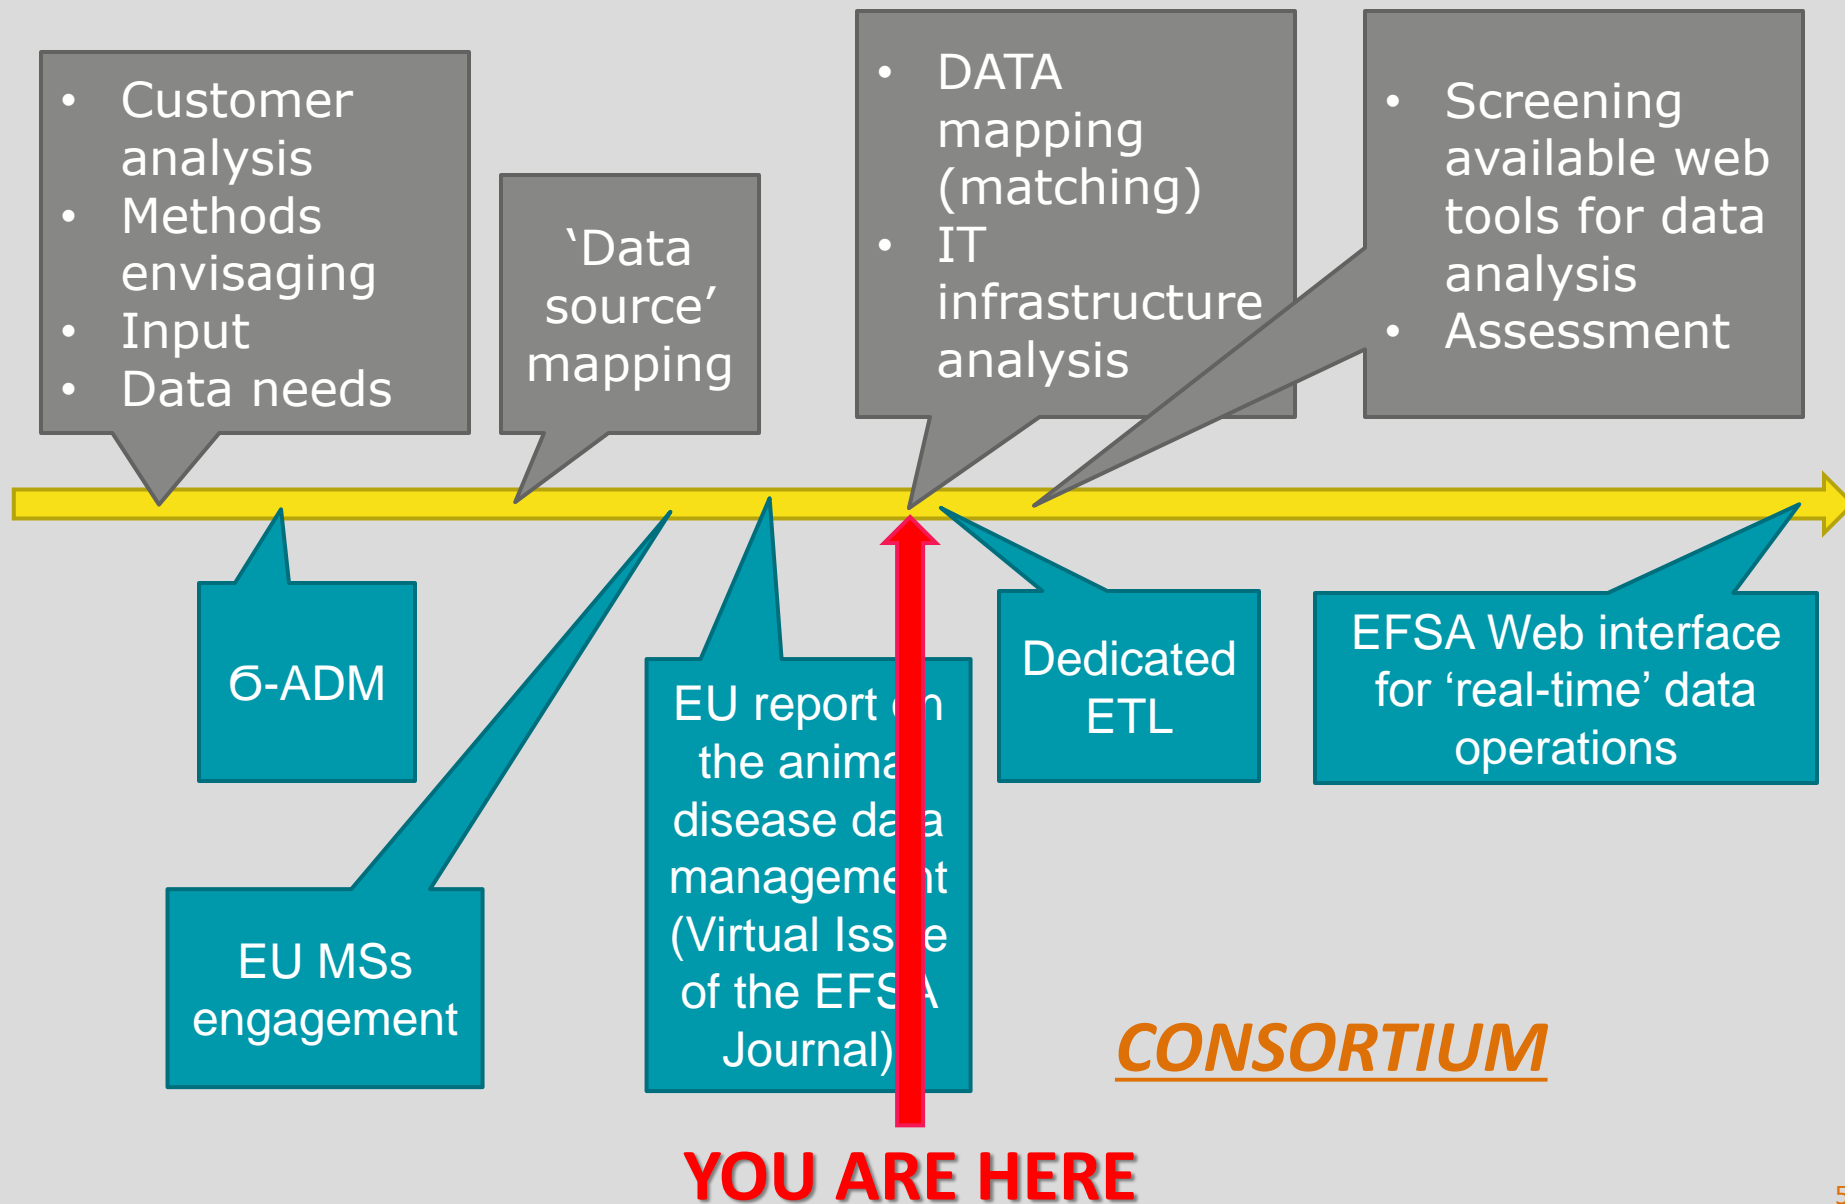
• Customer analysis
• Methods envisaging
• Input
• Data needs

'Data source' mapping

• DATA mapping (matching)
• IT infrastructure analysis

• Screening available web tools for data analysis
• Assessment

σ-ADM

EU MSs engagement

EU report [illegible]n the anima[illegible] disease da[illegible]a manageme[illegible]t (Virtual Iss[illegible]e of the EFS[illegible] Journal)

Dedicated ETL

EFSA Web interface for 'real-time' data operations

CONSORTIUM

YOU ARE HERE